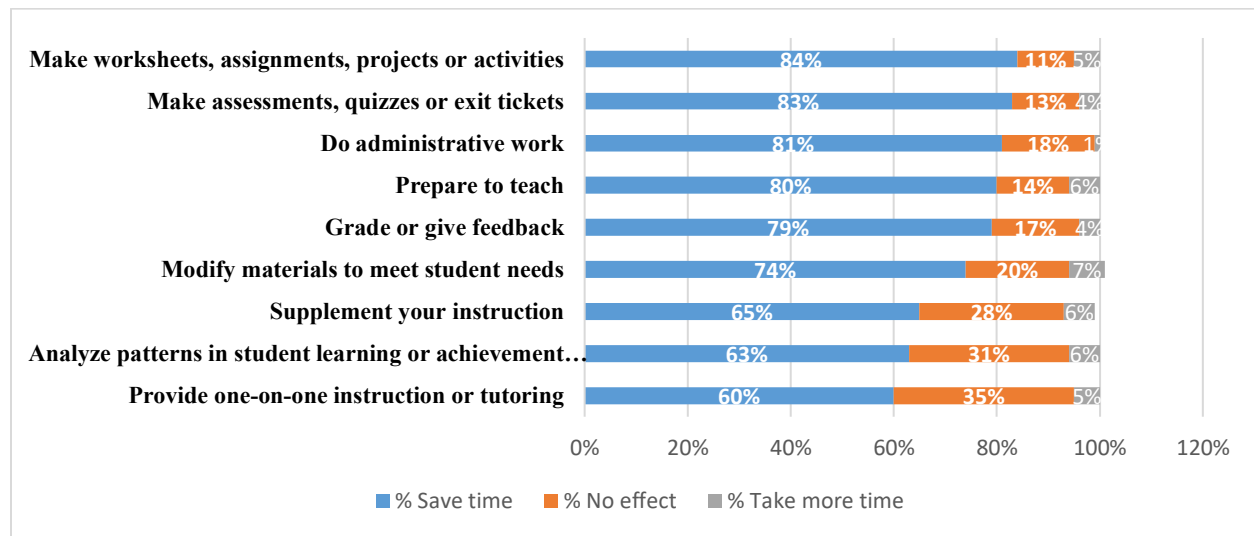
| | % Save time | % No effect | % Take more time |
|---|---|---|---|
| Make worksheets, assignments, projects or activities | 84% | 11% | 5% |
| Make assessments, quizzes or exit tickets | 83% | 13% | 4% |
| Do administrative work | 81% | 18% | 1% |
| Prepare to teach | 80% | 14% | 6% |
| Grade or give feedback | 79% | 17% | 4% |
| Modify materials to meet student needs | 74% | 20% | 7% |
| Supplement your instruction | 65% | 28% | 6% |
| Analyze patterns in student learning or achievement… | 63% | 31% | 6% |
| Provide one-on-one instruction or tutoring | 60% | 35% | 5% |

0% 20% 40% 60% 80% 100% 120%

% Save time % No effect % Take more time